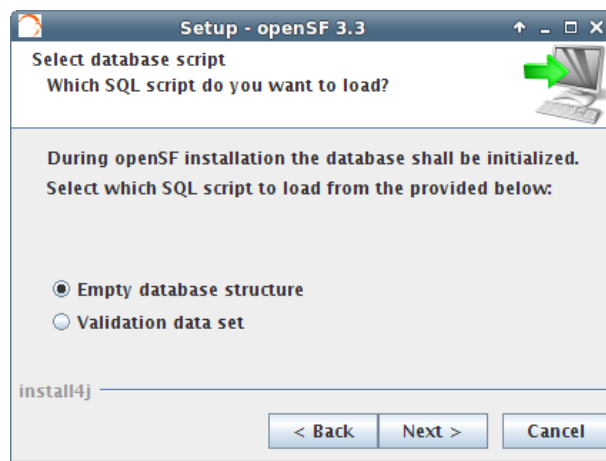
Setup - openSF 3.3

Select database script
Which SQL script do you want to load?

During openSF installation the database shall be initialized.
Select which SQL script to load from the provided below:

Empty database structure
Validation data set

install4j

< Back
Next >
Cancel